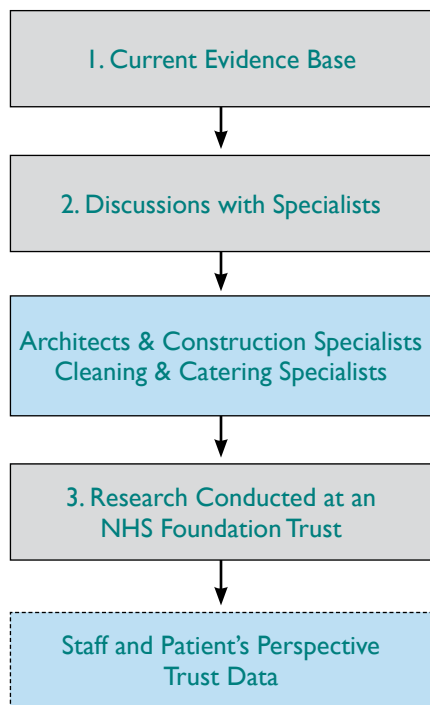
1. Current Evidence Base

2. Discussions with Specialists

Architects & Construction Specialists
Cleaning & Catering Specialists

3. Research Conducted at an NHS Foundation Trust

Staff and Patient's Perspective
Trust Data